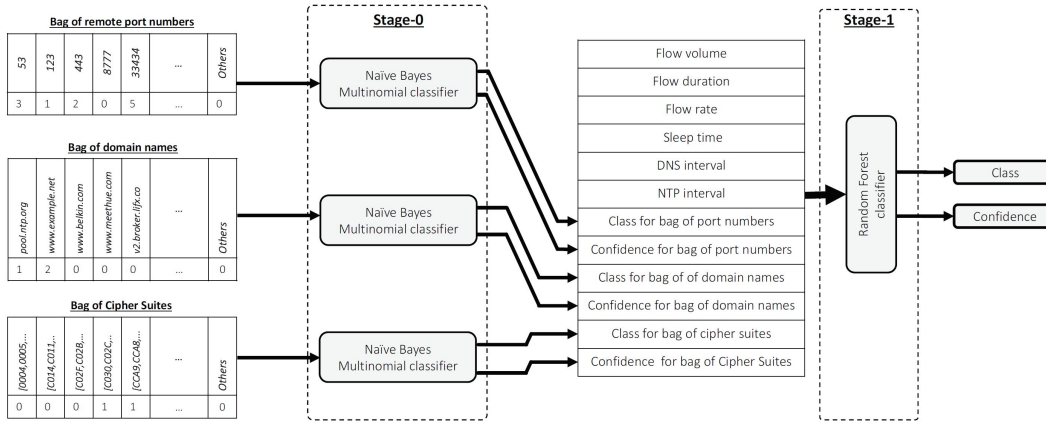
Bag of remote port numbers

| 53 | 123 | 443 | 8777 | 33434 | ... | Others |
|---|---|---|---|---|---|---|
| 3 | 1 | 2 | 0 | 5 | ... | 0 |

Bag of domain names

| pool.ntp.org | www.example.net | www.belkin.com | www.meethue.com | v2.broker.lifx.co | ... | Others |
|---|---|---|---|---|---|---|
| 1 | 2 | 0 | 0 | 0 | ... | 0 |

Bag of Cipher Suites

| {0004,0005,... | {C014,C011,... | {C02F,C028,... | {C030,C02C,... | {CCA9,CCA8,... | ... | Others |
|---|---|---|---|---|---|---|
| 0 | 0 | 0 | 1 | 1 | ... | 0 |

Stage-0

Naïve Bayes Multinomial classifier

Naïve Bayes Multinomial classifier

Naïve Bayes Multinomial classifier

Flow volume
Flow duration
Flow rate
Sleep time
DNS interval
NTP interval
Class for bag of port numbers
Confidence for bag of port numbers
Class for bag of of domain names
Confidence for bag of domain names
Class for bag of cipher suites
Confidence for bag of Cipher Suites

Stage-1

Random Forest classifier

Class

Confidence